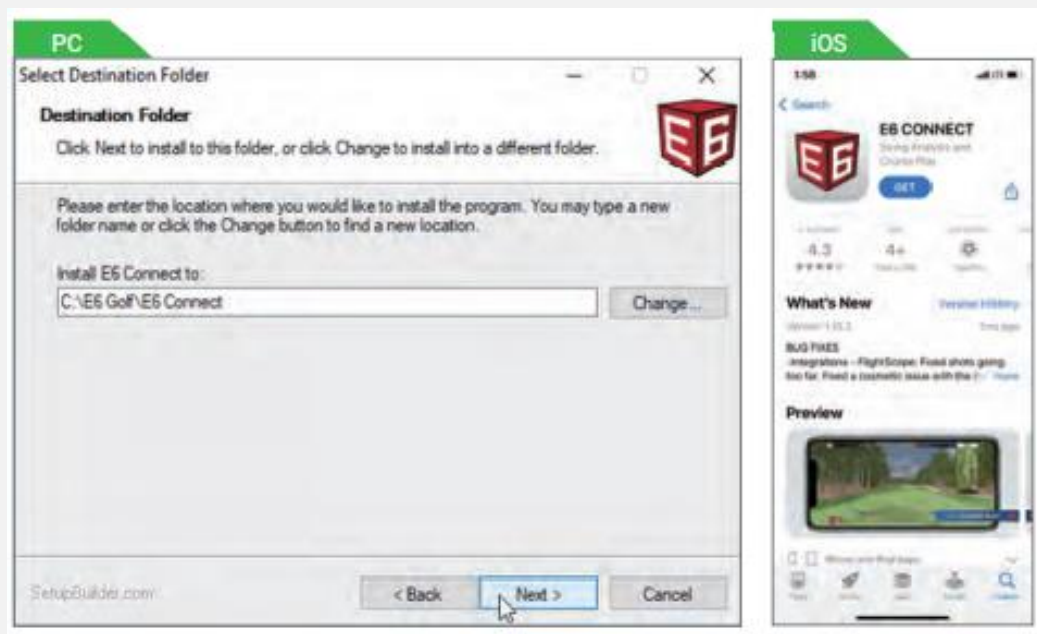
PC

Select Destination Folder

Destination Folder

Click Next to install to this folder, or click Change to install into a different folder.

E6

Please enter the location where you would like to install the program. You may type a new folder name or click the Change button to find a new location.

Install E6 Connect to:

C:\E6 Golf\E6 Connect

Change...

SetupBuilder.com

< Back

Next >

Cancel

iOS

1:58

< Search

E6

E6 CONNECT

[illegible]

GET

4.3

4+

What's New

Version History

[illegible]

BUG FIXES

-Integrations - FlightScope: Fixed shots going too far. Fixed a cosmetic issue with the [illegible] more

Preview

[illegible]